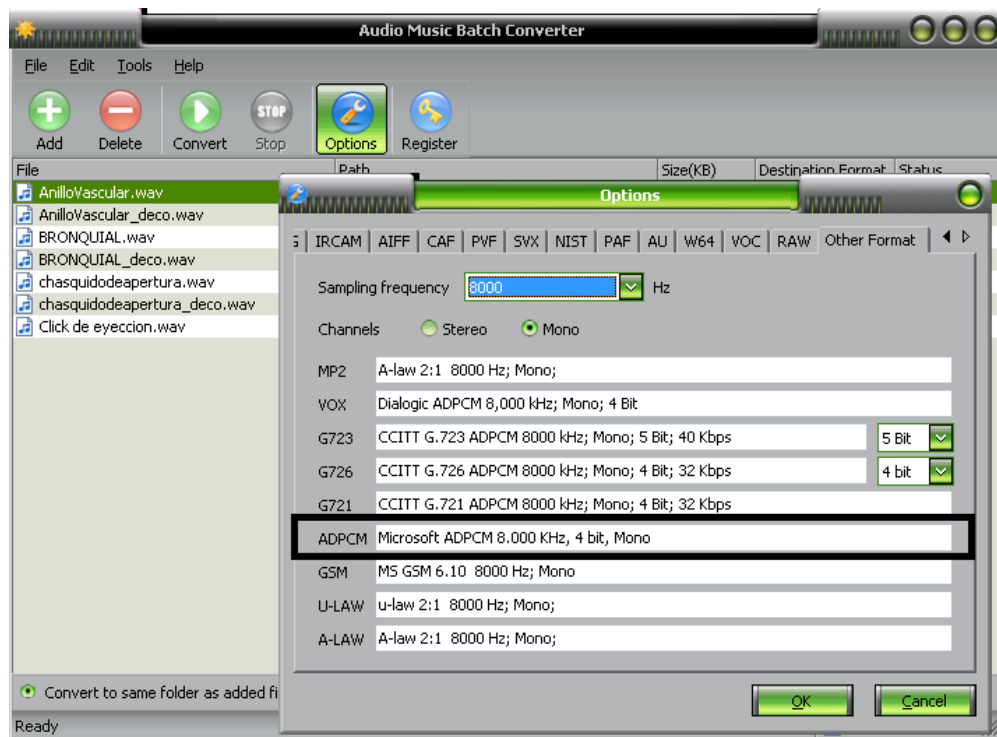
Audio Music Batch Converter

File Edit Tools Help

Add Delete Convert Stop Options Register

| File | Path | Size(KB) | Destination Format | Status |
|---|---|---|---|---|
| AnilloVascular.wav | | | | |
| AnilloVascular_deco.wav | | | | |
| BRONQUIAL.wav | | | | |
| BRONQUIAL_deco.wav | | | | |
| chasquidodeapertura.wav | | | | |
| chasquidodeapertura_deco.wav | | | | |
| Click de eyeccion.wav | | | | |

Convert to same folder as added fi

Ready

Options

S IRCAM AIFF CAF PVF SVX NIST PAF AU W64 VOC RAW Other Format

Sampling frequency 8000 Hz

Channels Stereo Mono

MP2 A-law 2:1 8000 Hz; Mono;

VOX Dialogic ADPCM 8,000 kHz; Mono; 4 Bit

G723 CCITT G.723 ADPCM 8000 kHz; Mono; 5 Bit; 40 Kbps 5 Bit

G726 CCITT G.726 ADPCM 8000 kHz; Mono; 4 Bit; 32 Kbps 4 bit

G721 CCITT G.721 ADPCM 8000 kHz; Mono; 4 Bit; 32 Kbps

ADPCM Microsoft ADPCM 8.000 KHz, 4 bit, Mono

GSM MS GSM 6.10 8000 Hz; Mono

U-LAW u-law 2:1 8000 Hz; Mono;

A-LAW A-law 2:1 8000 Hz; Mono;

OK Cancel